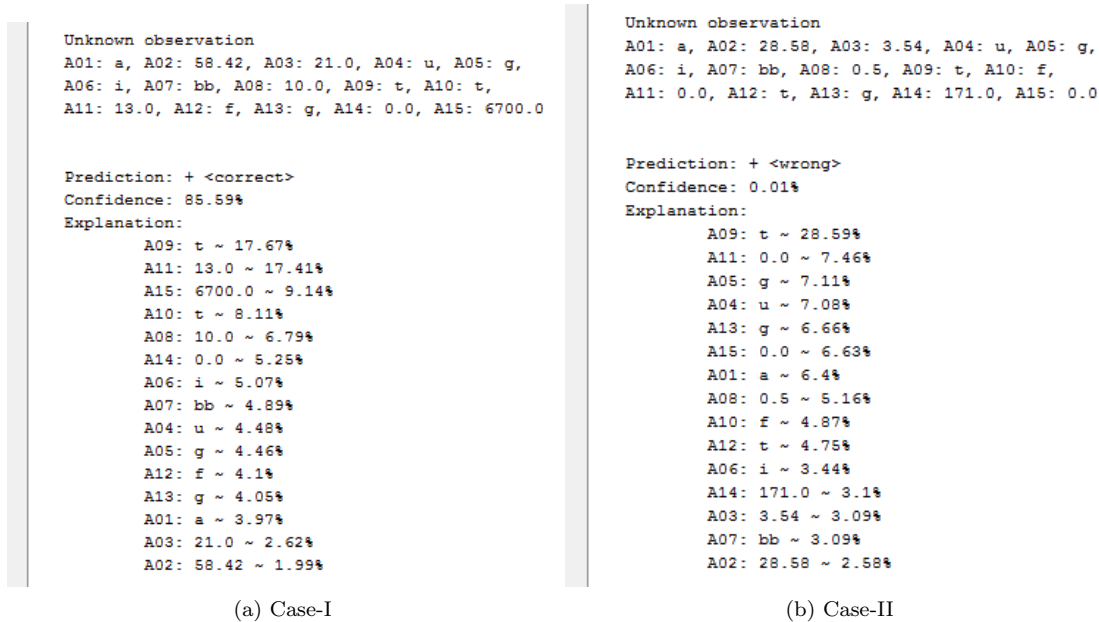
Unknown observation
A01: a, A02: 58.42, A03: 21.0, A04: u, A05: g, A06: i, A07: bb, A08: 10.0, A09: t, A10: t, A11: 13.0, A12: f, A13: g, A14: 0.0, A15: 6700.0

Prediction: + <correct>
Confidence: 85.59%
Explanation:
A09: t ~ 17.67%
A11: 13.0 ~ 17.41%
A15: 6700.0 ~ 9.14%
A10: t ~ 8.11%
A08: 10.0 ~ 6.79%
A14: 0.0 ~ 5.25%
A06: i ~ 5.07%
A07: bb ~ 4.89%
A04: u ~ 4.48%
A05: g ~ 4.46%
A12: f ~ 4.1%
A13: g ~ 4.05%
A01: a ~ 3.97%
A03: 21.0 ~ 2.62%
A02: 58.42 ~ 1.99%

(a) Case-I

Unknown observation
A01: a, A02: 28.58, A03: 3.54, A04: u, A05: g, A06: i, A07: bb, A08: 0.5, A09: t, A10: f, A11: 0.0, A12: t, A13: g, A14: 171.0, A15: 0.0

Prediction: + <wrong>
Confidence: 0.01%
Explanation:
A09: t ~ 28.59%
A11: 0.0 ~ 7.46%
A05: g ~ 7.11%
A04: u ~ 7.08%
A13: g ~ 6.66%
A15: 0.0 ~ 6.63%
A01: a ~ 6.4%
A08: 0.5 ~ 5.16%
A10: f ~ 4.87%
A12: t ~ 4.75%
A06: i ~ 3.44%
A14: 171.0 ~ 3.1%
A03: 3.54 ~ 3.09%
A07: bb ~ 3.09%
A02: 28.58 ~ 2.58%

(b) Case-II